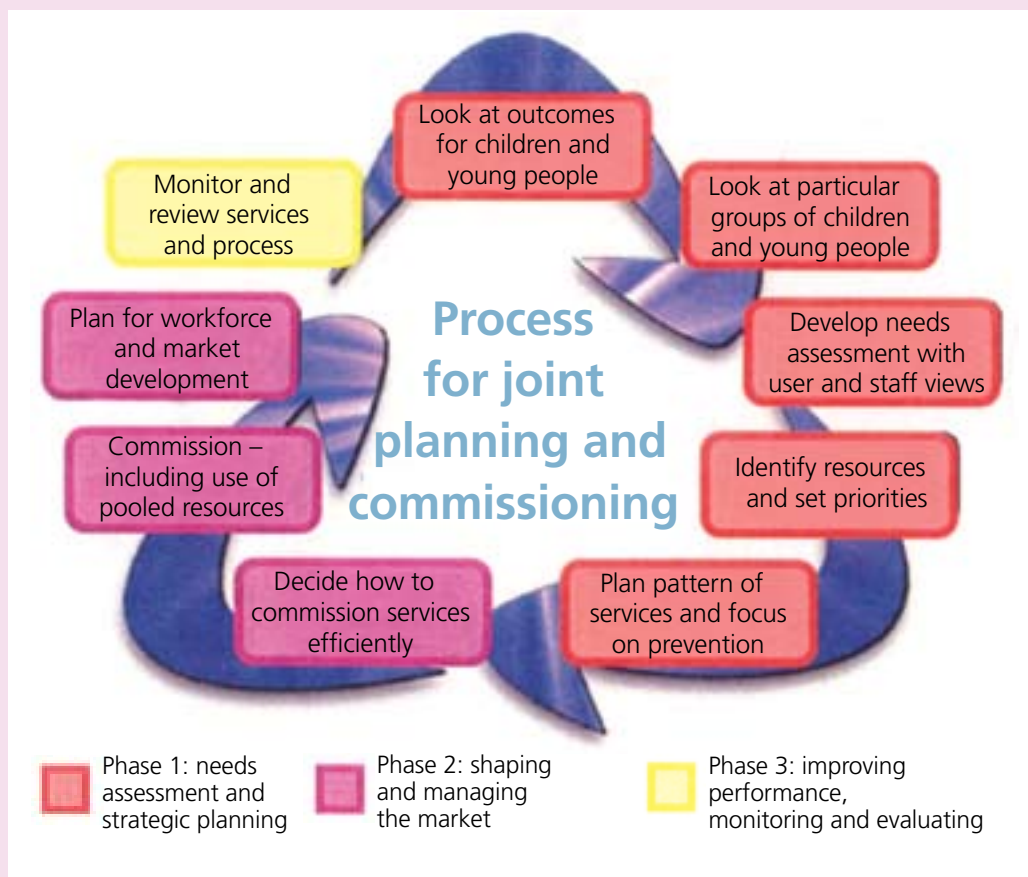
Process for joint planning and commissioning

Look at outcomes for children and young people

Look at particular groups of children and young people

Develop needs assessment with user and staff views

Identify resources and set priorities

Plan pattern of services and focus on prevention

Decide how to commission services efficiently

Commission – including use of pooled resources

Plan for workforce and market development

Monitor and review services and process

Phase 1: needs assessment and strategic planning

Phase 2: shaping and managing the market

Phase 3: improving performance, monitoring and evaluating